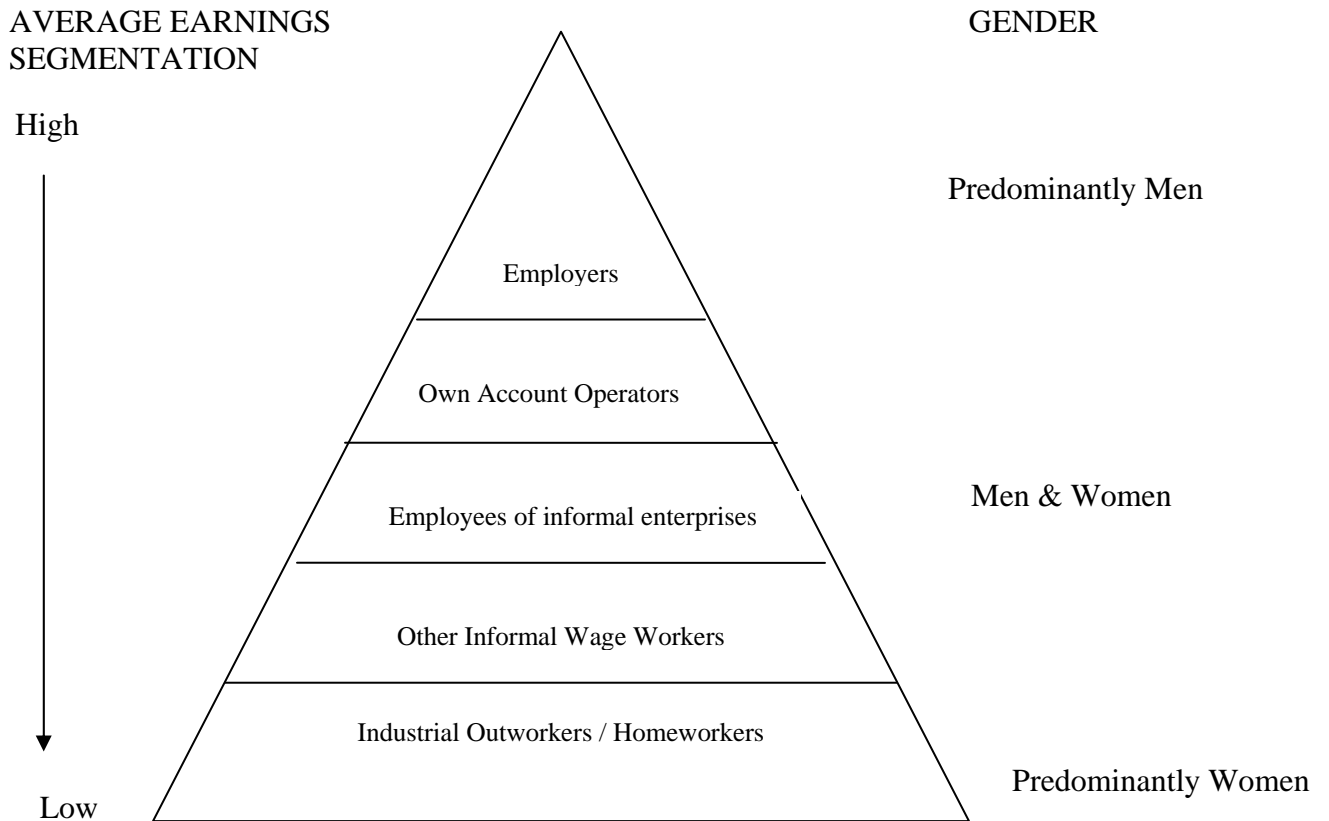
AVERAGE EARNINGS SEGMENTATION

GENDER

High

Predominantly Men

Employers

Own Account Operators

Men & Women

Employees of informal enterprises

Other Informal Wage Workers

Industrial Outworkers / Homeworkers

Predominantly Women

Low